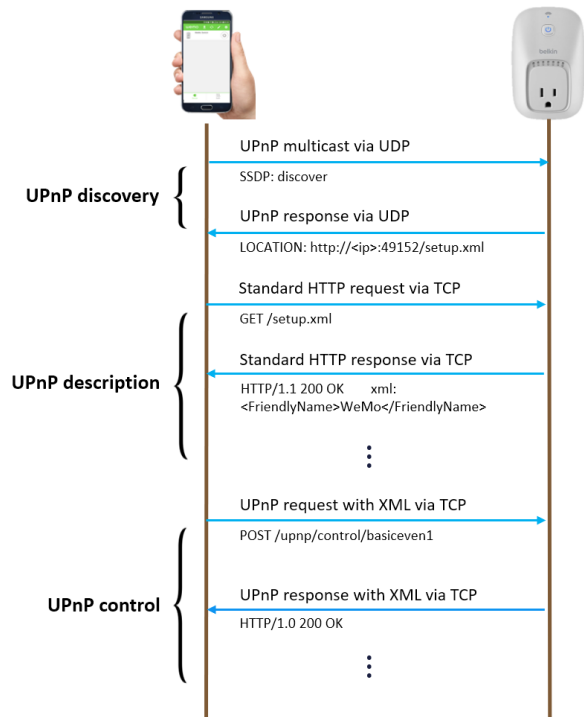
belkin

UPnP discovery

UPnP multicast via UDP

SSDP: discover

UPnP response via UDP

LOCATION: http://<ip>:49152/setup.xml

Standard HTTP request via TCP

GET /setup.xml

UPnP description

Standard HTTP response via TCP

HTTP/1.1 200 OK xml: <FriendlyName>WeMo</FriendlyName>

⋮

UPnP request with XML via TCP

POST /upnp/control/basiceven1

UPnP control

UPnP response with XML via TCP

HTTP/1.0 200 OK

⋮